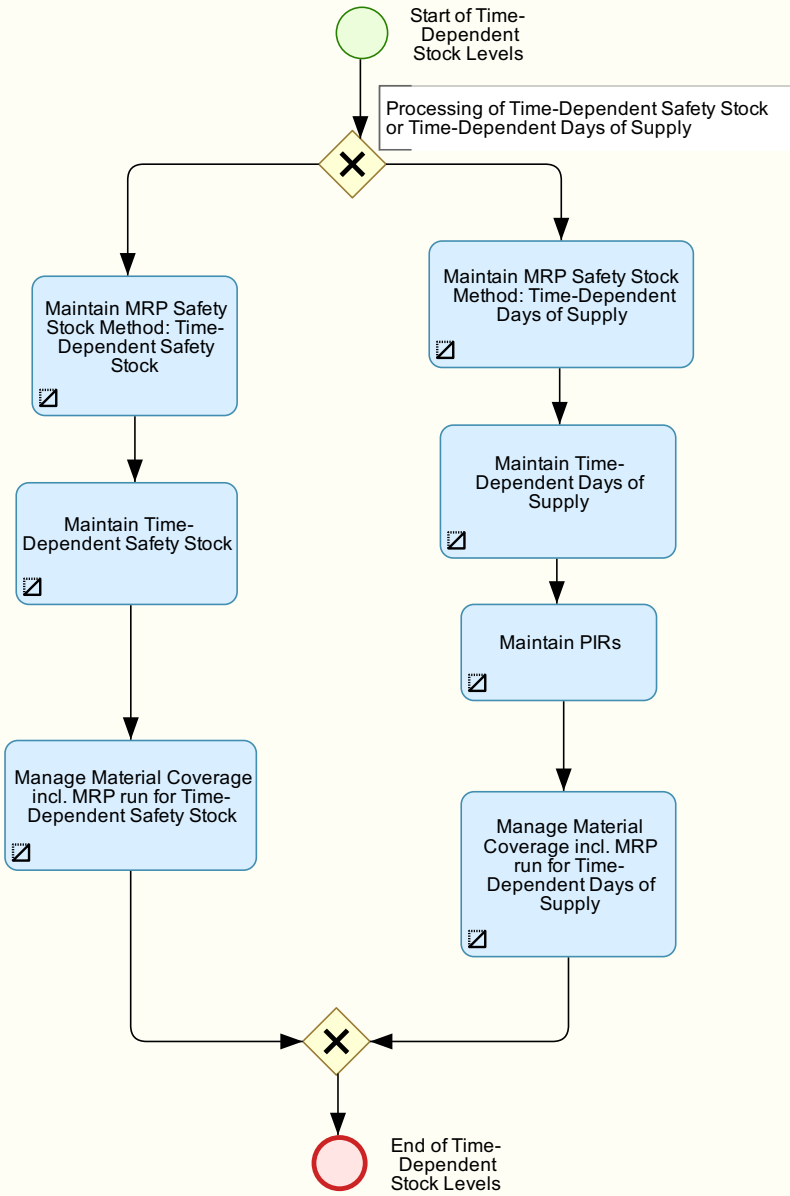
Start of Time-Dependent Stock Levels

Processing of Time-Dependent Safety Stock or Time-Dependent Days of Supply

Maintain MRP Safety Stock Method: Time-Dependent Safety Stock

Maintain Time-Dependent Safety Stock

Manage Material Coverage incl. MRP run for Time-Dependent Safety Stock

Maintain MRP Safety Stock Method: Time-Dependent Days of Supply

Maintain Time-Dependent Days of Supply

Maintain PIRs

Manage Material Coverage incl. MRP run for Time-Dependent Days of Supply

End of Time-Dependent Stock Levels